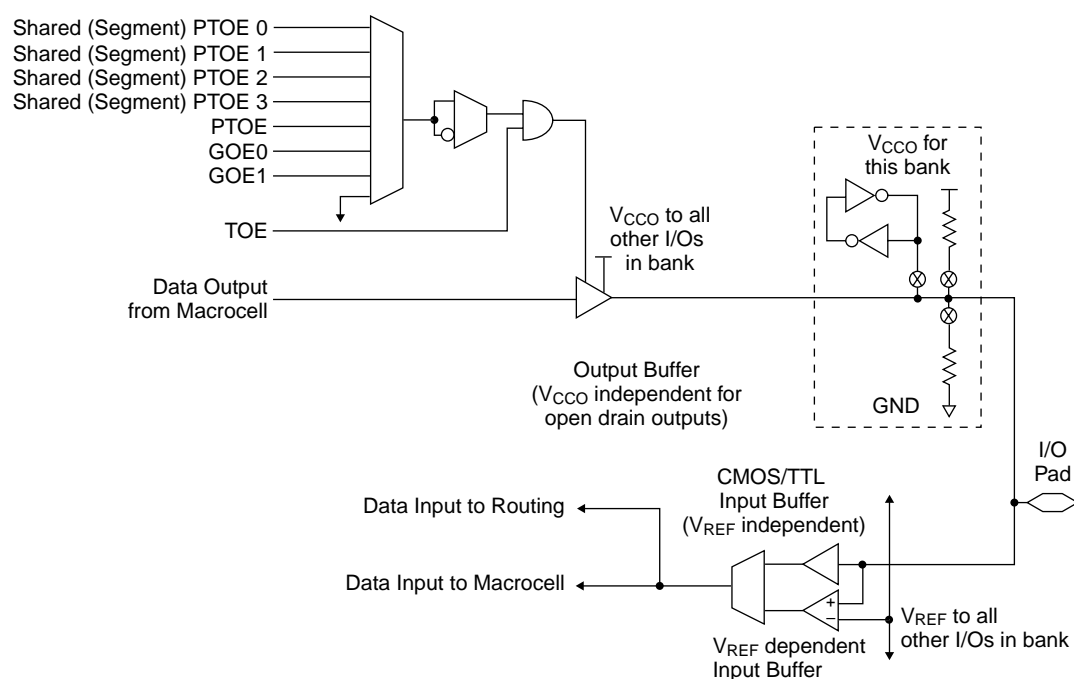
Shared (Segment) PTOE 0
Shared (Segment) PTOE 1
Shared (Segment) PTOE 2
Shared (Segment) PTOE 3
PTOE
GOE0
GOE1

TOE

Data Output from Macrocell

$V_{CCO}$ to all other I/Os in bank

$V_{CCO}$ for this bank

GND

Output Buffer ($V_{CCO}$ independent for open drain outputs)

I/O Pad

CMOS/TTL Input Buffer ($V_{REF}$ independent)

Data Input to Routing

Data Input to Macrocell

+
−

$V_{REF}$ dependent Input Buffer

$V_{REF}$ to all other I/Os in bank